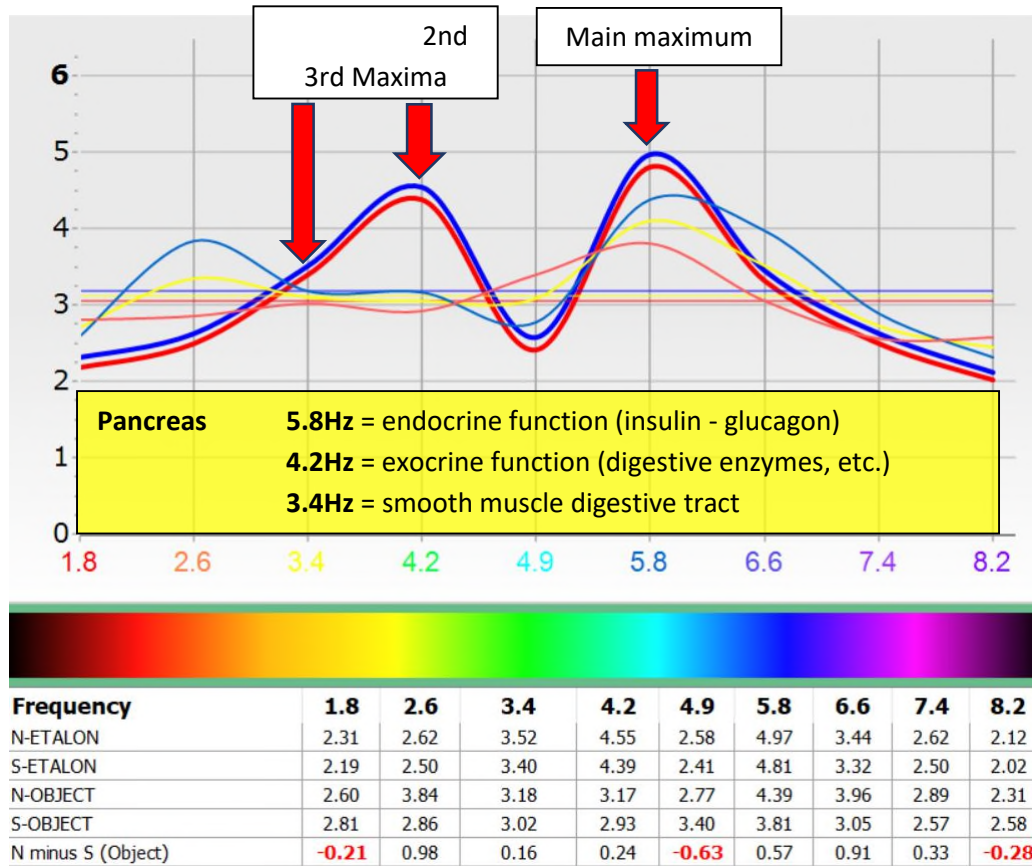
2nd
3rd Maxima

Main maximum

6
5
4
3
2
1
0

Pancreas 5.8Hz = endocrine function (insulin - glucagon)
4.2Hz = exocrine function (digestive enzymes, etc.)
3.4Hz = smooth muscle digestive tract

1.8 2.6 3.4 4.2 4.9 5.8 6.6 7.4 8.2

| Frequency | 1.8 | 2.6 | 3.4 | 4.2 | 4.9 | 5.8 | 6.6 | 7.4 | 8.2 |
|---|---|---|---|---|---|---|---|---|---|
| N-ETALON | 2.31 | 2.62 | 3.52 | 4.55 | 2.58 | 4.97 | 3.44 | 2.62 | 2.12 |
| S-ETALON | 2.19 | 2.50 | 3.40 | 4.39 | 2.41 | 4.81 | 3.32 | 2.50 | 2.02 |
| N-OBJECT | 2.60 | 3.84 | 3.18 | 3.17 | 2.77 | 4.39 | 3.96 | 2.89 | 2.31 |
| S-OBJECT | 2.81 | 2.86 | 3.02 | 2.93 | 3.40 | 3.81 | 3.05 | 2.57 | 2.58 |
| N minus S (Object) | -0.21 | 0.98 | 0.16 | 0.24 | -0.63 | 0.57 | 0.91 | 0.33 | -0.28 |